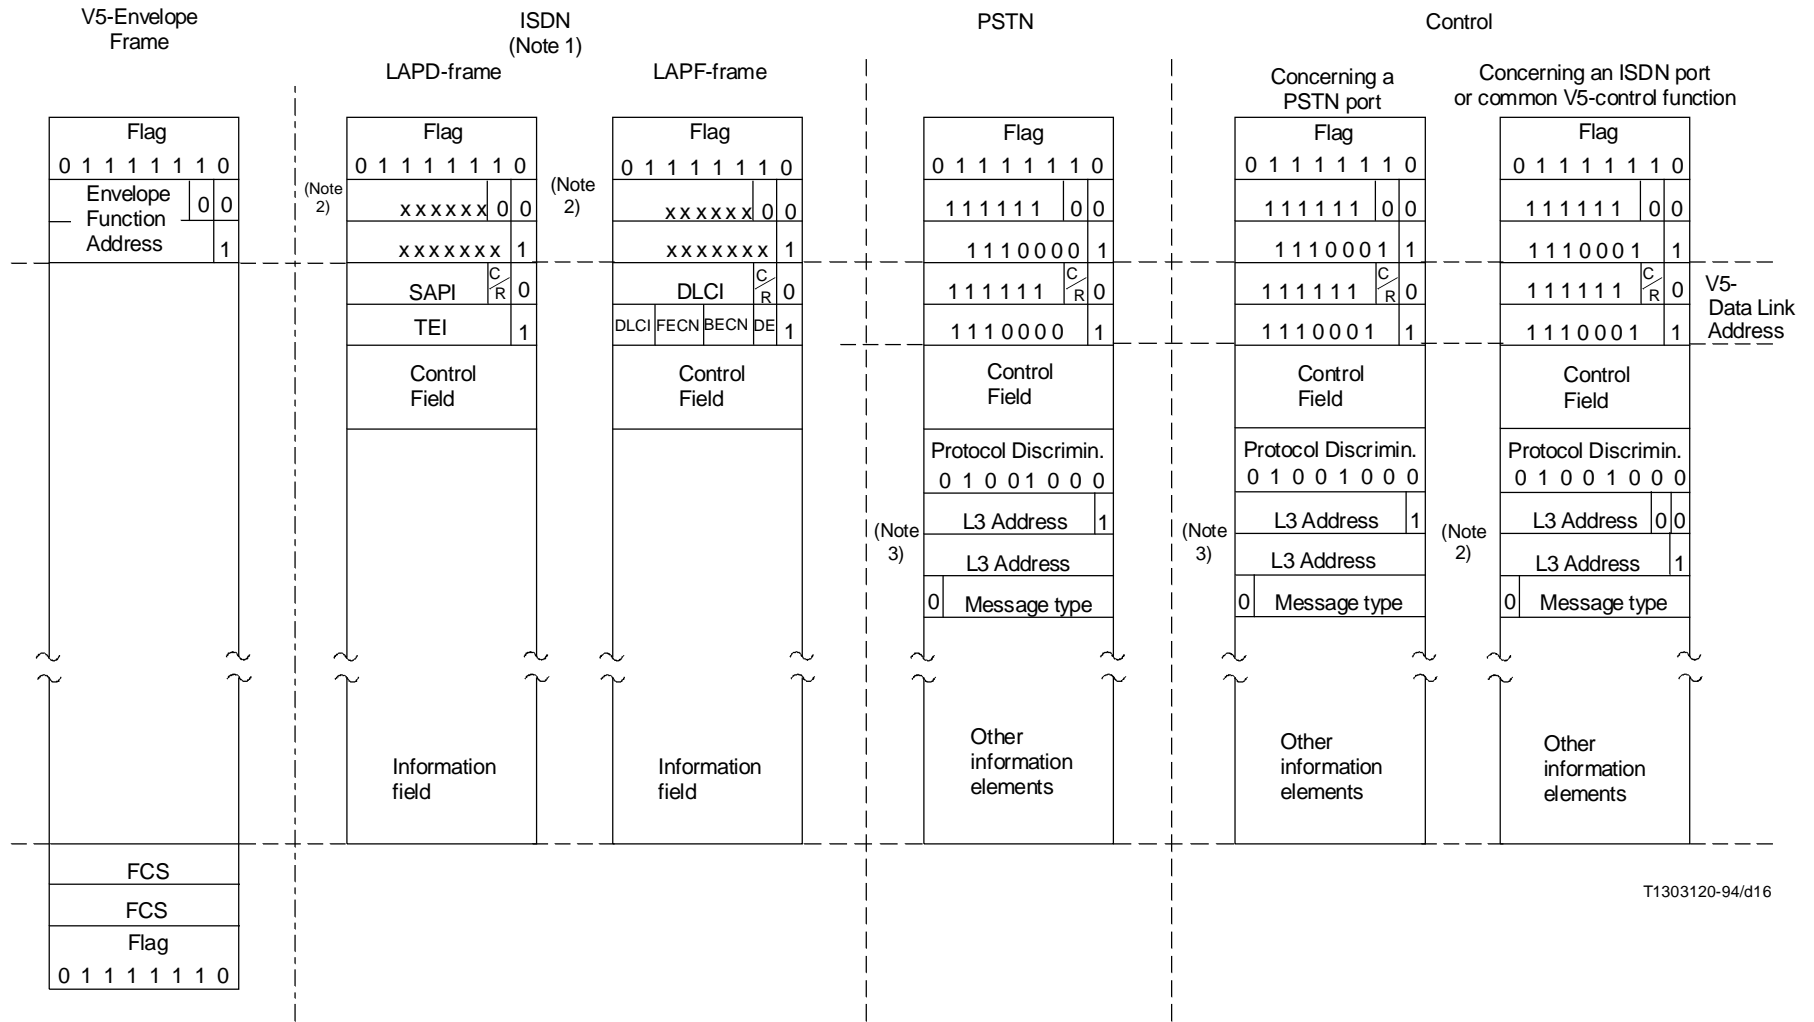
V5-Envelope Frame

ISDN (Note 1)

PSTN

Control

LAPD-frame

LAPF-frame

Concerning a PSTN port

Concerning an ISDN port or common V5-control function

Flag
0 1 1 1 1 1 1 0
Envelope Function Address 0 0
1

(Note 2)

Flag
0 1 1 1 1 1 1 0
x x x x x x 0 0
x x x x x x x 1
SAPI C/R 0
TEI 1
Control Field

(Note 2)

Flag
0 1 1 1 1 1 1 0
x x x x x x 0 0
x x x x x x x 1
DLCI C/R 0
DLCI FECN BECN DE 1
Control Field

Flag
0 1 1 1 1 1 1 0
1 1 1 1 1 1 0 0
1 1 1 0 0 0 0 1
1 1 1 1 1 1 C/R 0
1 1 1 0 0 0 0 1
Control Field
Protocol Discrimin.
0 1 0 0 1 0 0 0
(Note 3)
L3 Address 1
L3 Address
0 Message type

Flag
0 1 1 1 1 1 1 0
1 1 1 1 1 1 0 0
1 1 1 0 0 0 1 1
1 1 1 1 1 1 C/R 0
1 1 1 0 0 0 1 1
Control Field
Protocol Discrimin.
0 1 0 0 1 0 0 0
(Note 3)
L3 Address 1
L3 Address
0 Message type

Flag
0 1 1 1 1 1 1 0
1 1 1 1 1 1 0 0
1 1 1 0 0 0 1 1
1 1 1 1 1 1 C/R 0
1 1 1 0 0 0 1 1
Control Field
Protocol Discrimin.
0 1 0 0 1 0 0 0
(Note 2)
L3 Address 0 0
L3 Address 1
0 Message type

V5-Data Link Address

Information field

Information field

Other information elements

Other information elements

Other information elements

FCS
FCS
Flag
0 1 1 1 1 1 1 0

T1303120-94/d16